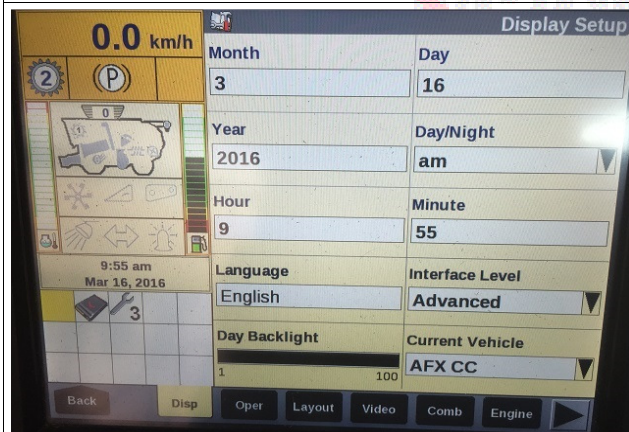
0.0 km/h

2

P

0

9:55 am
Mar 16, 2016

3

Back

Disp

Display Setup

Month
3

Day
16

Year
2016

Day/Night
am

Hour
9

Minute
55

Language
English

Interface Level
Advanced

Day Backlight
1
100

Current Vehicle
AFX CC

Oper

Layout

Video

Comb

Engine